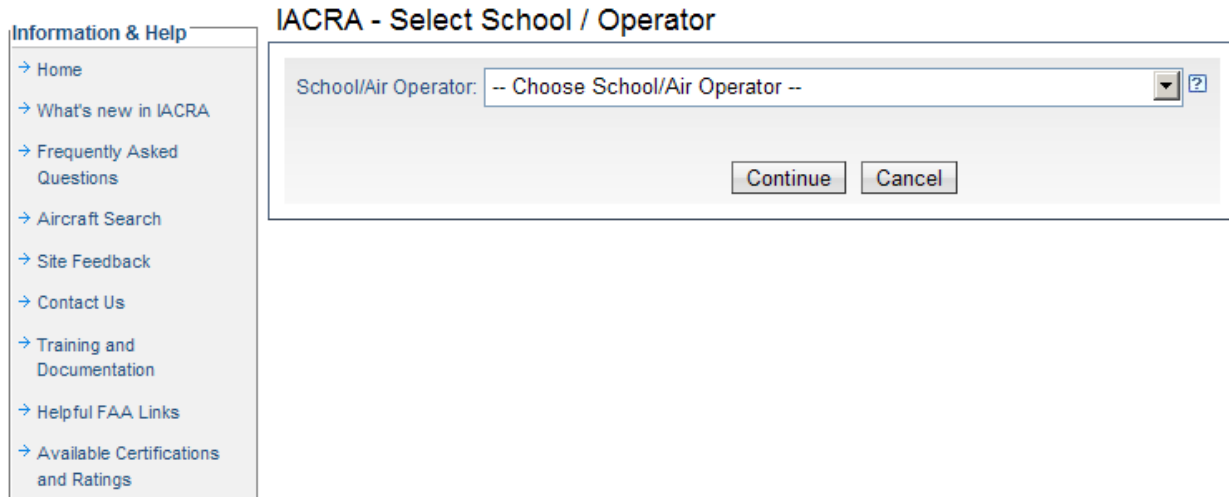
Information & Help

→ Home

→ What's new in IACRA

→ Frequently Asked Questions

→ Aircraft Search

→ Site Feedback

→ Contact Us

→ Training and Documentation

→ Helpful FAA Links

→ Available Certifications and Ratings

IACRA - Select School / Operator

School/Air Operator: -- Choose School/Air Operator -- ?

Continue Cancel